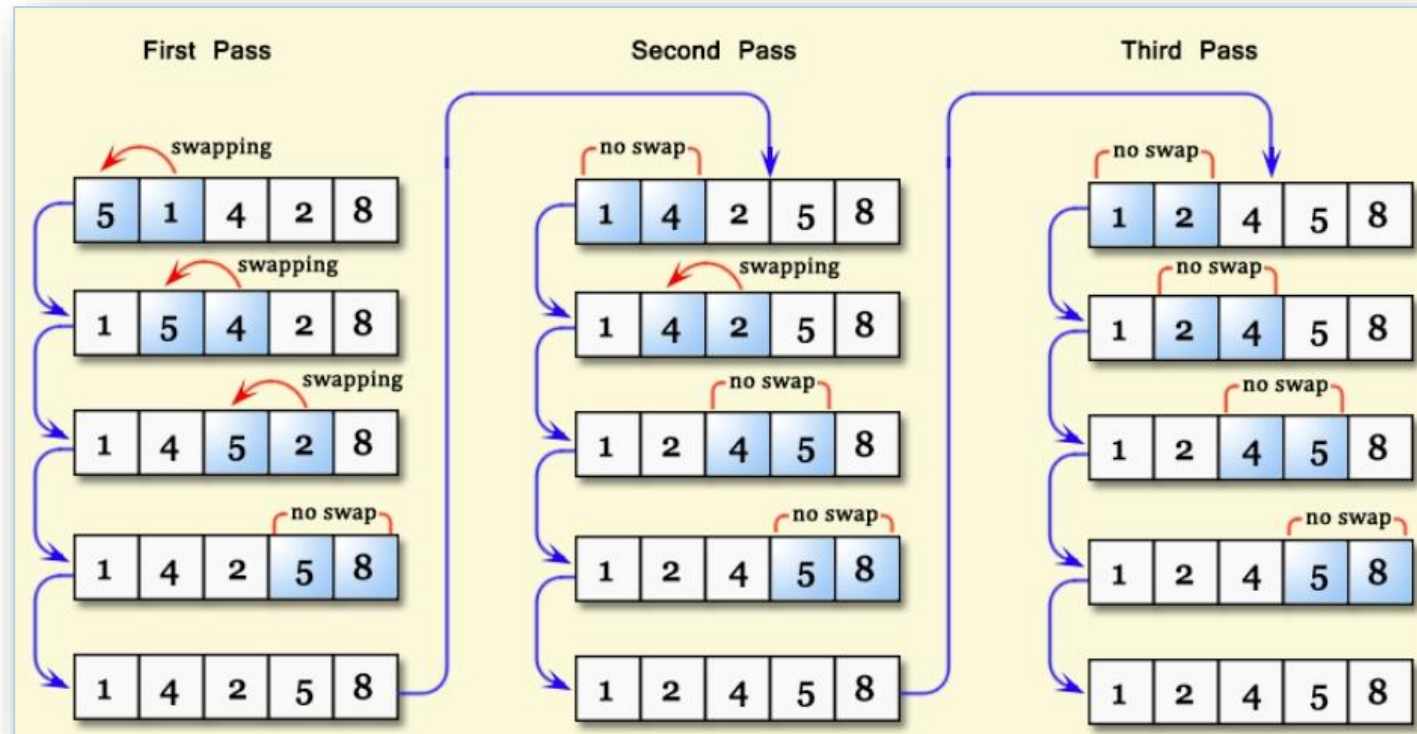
First Pass

swapping

| 5 | 1 | 4 | 2 | 8 |
|---|---|---|---|---|

swapping

| 1 | 5 | 4 | 2 | 8 |
|---|---|---|---|---|

swapping

| 1 | 4 | 5 | 2 | 8 |
|---|---|---|---|---|

no swap

| 1 | 4 | 2 | 5 | 8 |
|---|---|---|---|---|

| 1 | 4 | 2 | 5 | 8 |
|---|---|---|---|---|

Second Pass

no swap

| 1 | 4 | 2 | 5 | 8 |
|---|---|---|---|---|

swapping

| 1 | 4 | 2 | 5 | 8 |
|---|---|---|---|---|

no swap

| 1 | 2 | 4 | 5 | 8 |
|---|---|---|---|---|

no swap

| 1 | 2 | 4 | 5 | 8 |
|---|---|---|---|---|

| 1 | 2 | 4 | 5 | 8 |
|---|---|---|---|---|

Third Pass

no swap

| 1 | 2 | 4 | 5 | 8 |
|---|---|---|---|---|

no swap

| 1 | 2 | 4 | 5 | 8 |
|---|---|---|---|---|

no swap

| 1 | 2 | 4 | 5 | 8 |
|---|---|---|---|---|

no swap

| 1 | 2 | 4 | 5 | 8 |
|---|---|---|---|---|

| 1 | 2 | 4 | 5 | 8 |
|---|---|---|---|---|